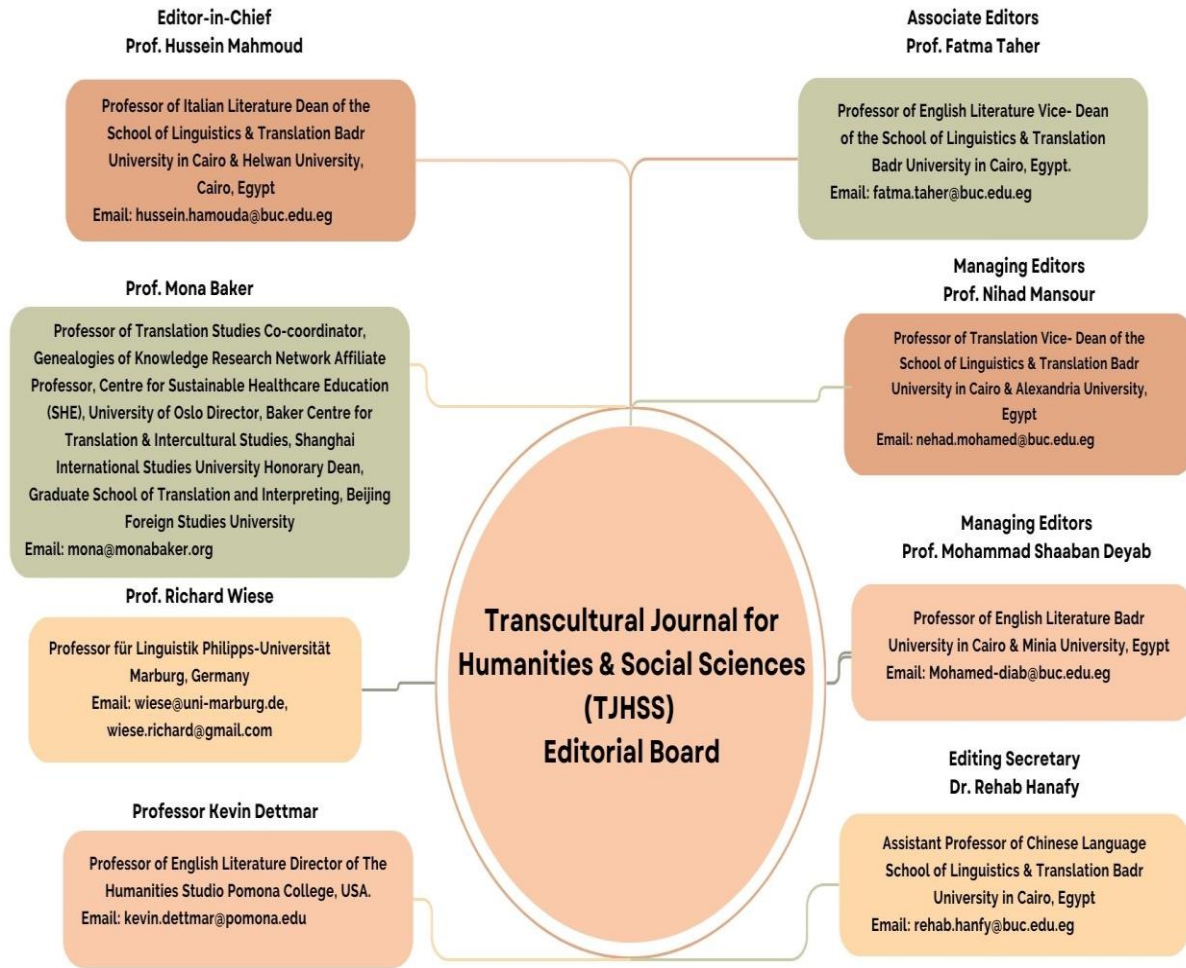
Editor-in-Chief
Prof. Hussein Mahmoud

Professor of Italian Literature Dean of the School of Linguistics & Translation Badr University in Cairo & Helwan University, Cairo, Egypt
Email: hussein.hamouda@buc.edu.eg

Prof. Mona Baker

Professor of Translation Studies Co-coordinator, Genealogies of Knowledge Research Network Affiliate Professor, Centre for Sustainable Healthcare Education (SHE), University of Oslo Director, Baker Centre for Translation & Intercultural Studies, Shanghai International Studies University Honorary Dean, Graduate School of Translation and Interpreting, Beijing Foreign Studies University
Email: mona@monabaker.org

Prof. Richard Wiese

Professor für Linguistik Philipps-Universität Marburg, Germany
Email: wiese@uni-marburg.de, wiese.richard@gmail.com

Professor Kevin Dettmar

Professor of English Literature Director of The Humanities Studio Pomona College, USA.
Email: kevin.dettmar@pomona.edu

Associate Editors
Prof. Fatma Taher

Professor of English Literature Vice- Dean of the School of Linguistics & Translation Badr University in Cairo, Egypt.
Email: fatma.taher@buc.edu.eg

Managing Editors
Prof. Nihad Mansour

Professor of Translation Vice- Dean of the School of Linguistics & Translation Badr University in Cairo & Alexandria University, Egypt
Email: nehad.mohamed@buc.edu.eg

Managing Editors
Prof. Mohammad Shaaban Deyab

Professor of English Literature Badr University in Cairo & Minia University, Egypt
Email: Mohamed-diab@buc.edu.eg

Editing Secretary
Dr. Rehab Hanafy

Assistant Professor of Chinese Language School of Linguistics & Translation Badr University in Cairo, Egypt
Email: rehab.hanfy@buc.edu.eg

Transcultural Journal for Humanities & Social Sciences (TJHSS)
Editorial Board